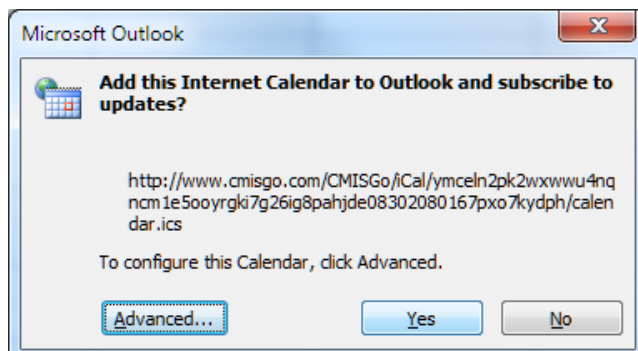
Microsoft Outlook

Add this Internet Calendar to Outlook and subscribe to updates?

http://www.cmisgo.com/CMISGo/iCal/ymceln2pk2wxwwu4nqncm1e5ooyrgki7g26ig8pahjde08302080167pxo7kydph/calendar.ics

To configure this Calendar, click Advanced.

Advanced...

Yes

No